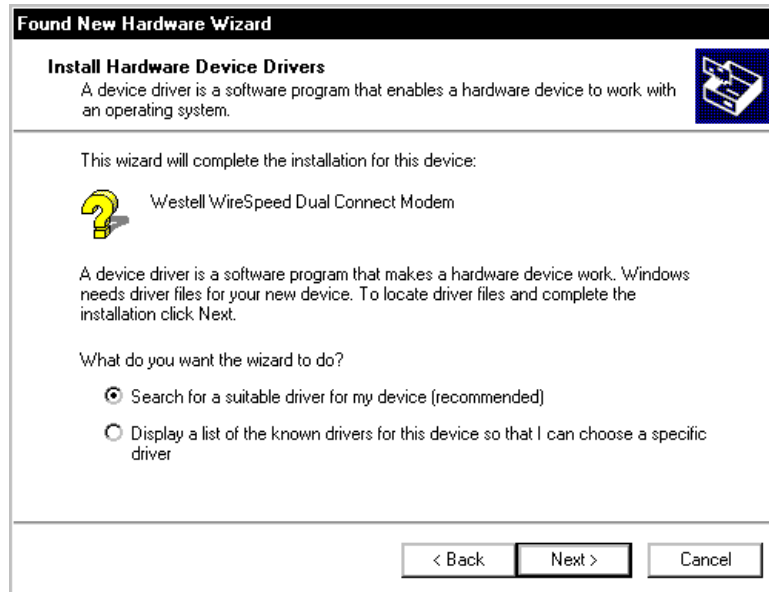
Found New Hardware Wizard

Install Hardware Device Drivers
A device driver is a software program that enables a hardware device to work with an operating system.

This wizard will complete the installation for this device:

Westell WireSpeed Dual Connect Modem

A device driver is a software program that makes a hardware device work. Windows needs driver files for your new device. To locate driver files and complete the installation click Next.

What do you want the wizard to do?

Search for a suitable driver for my device (recommended)

Display a list of the known drivers for this device so that I can choose a specific driver

< Back
Next >
Cancel